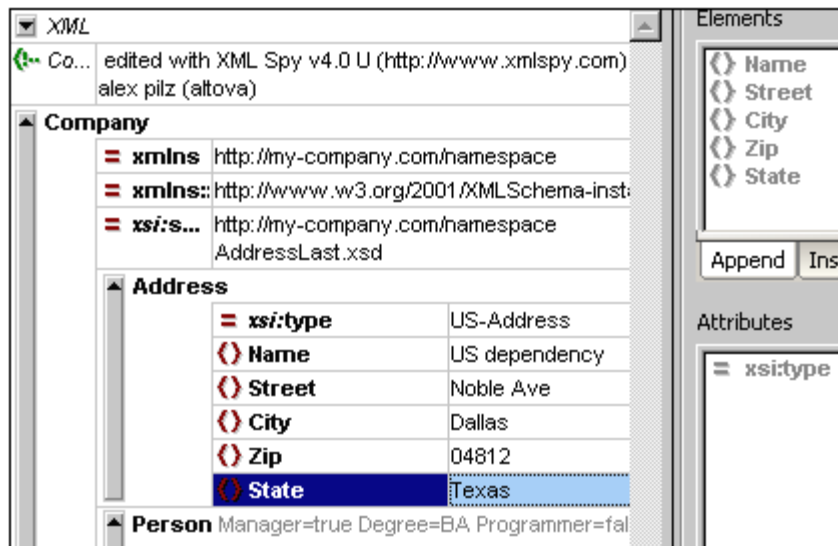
XML

Co... edited with XML Spy v4.0 U (http://www.xmlspy.com) alex pilz (altova)

Company

= xmlns http://my-company.com/namespace

= xmlns:: http://www.w3.org/2001/XMLSchema-insta

= xsi:s... http://my-company.com/namespace AddressLast.xsd

Address

= xsi:type US-Address

() Name US dependency

() Street Noble Ave

() City Dallas

() Zip 04812

() State Texas

Person Manager=true Degree=BA Programmer=fal

Elements

() Name
() Street
() City
() Zip
() State

Append Ins

Attributes

= xsi:type